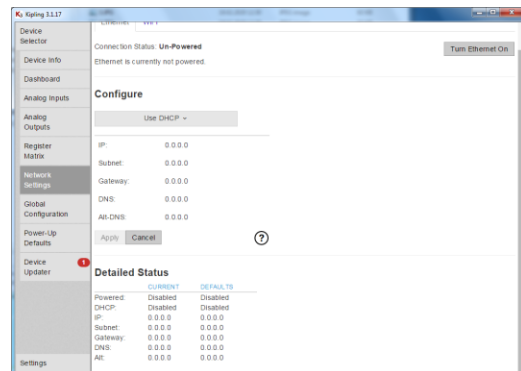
Kipling 3.1.17

Device Selector
Device Info
Dashboard
Analog Inputs
Analog Outputs
Register Matrix
Network Settings
Global Configuration
Power-Up Defaults
Device Updater 1
Settings

Ethernet WiFi

Connection Status: Un-Powered
Ethernet is currently not powered.

Turn Ethernet On

Configure

Use DHCP

| | |
|---|---|
| IP: | 0.0.0.0 |
| Subnet: | 0.0.0.0 |
| Gateway: | 0.0.0.0 |
| DNS: | 0.0.0.0 |
| Alt-DNS: | 0.0.0.0 |

Apply Cancel

?

Detailed Status

| | CURRENT | DEFAULTS |
|---|---|---|
| Powered: | Disabled | Disabled |
| DHCP: | Disabled | Disabled |
| IP: | 0.0.0.0 | 0.0.0.0 |
| Subnet: | 0.0.0.0 | 0.0.0.0 |
| Gateway: | 0.0.0.0 | 0.0.0.0 |
| DNS: | 0.0.0.0 | 0.0.0.0 |
| Alt: | 0.0.0.0 | 0.0.0.0 |